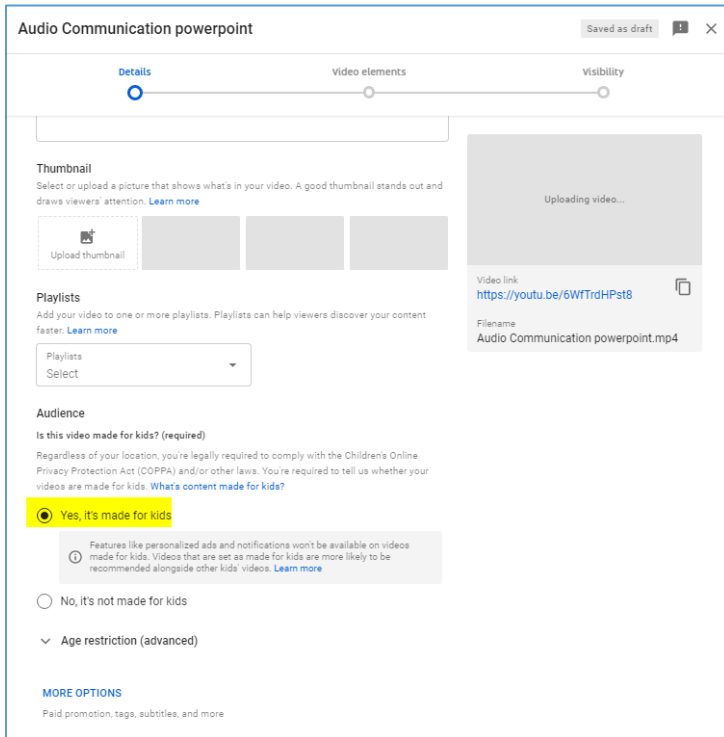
Audio Communication powerpoint

Saved as draft

Details

Video elements

Visibility

Thumbnail

Select or upload a picture that shows what's in your video. A good thumbnail stands out and draws viewers' attention. Learn more

Upload thumbnail

Uploading video...

Video link
https://youtu.be/6WfTrdHPst8

Filename
Audio Communication powerpoint.mp4

Playlists

Add your video to one or more playlists. Playlists can help viewers discover your content faster. Learn more

Playlists
Select

Audience

Is this video made for kids? (required)

Regardless of your location, you're legally required to comply with the Children's Online Privacy Protection Act (COPPA) and/or other laws. You're required to tell us whether your videos are made for kids. What's content made for kids?

Yes, it's made for kids

Features like personalized ads and notifications won't be available on videos made for kids. Videos that are set as made for kids are more likely to be recommended alongside other kids' videos. Learn more

No, it's not made for kids

Age restriction (advanced)

MORE OPTIONS

Paid promotion, tags, subtitles, and more